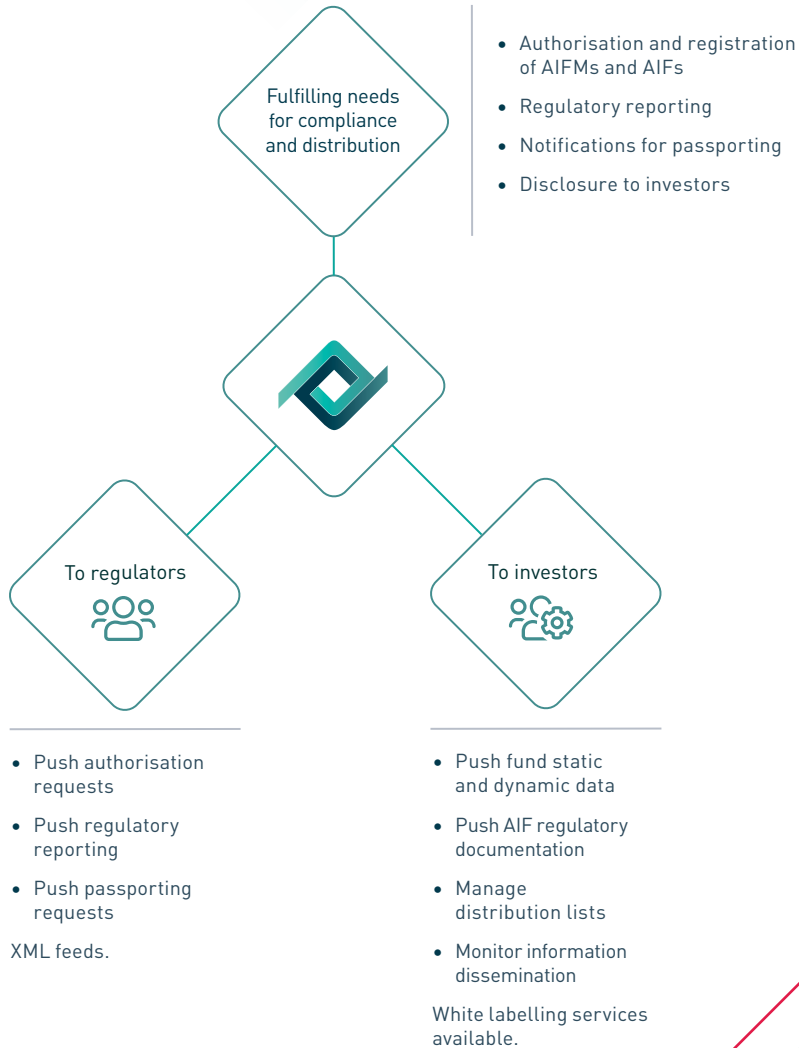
Fulfilling needs for compliance and distribution

- Authorisation and registration of AIFMs and AIFs
- Regulatory reporting
- Notifications for passporting
- Disclosure to investors

To regulators

To investors

- Push authorisation requests
- Push regulatory reporting
- Push passporting requests

XML feeds.

- Push fund static and dynamic data
- Push AIF regulatory documentation
- Manage distribution lists
- Monitor information dissemination

White labelling services available.